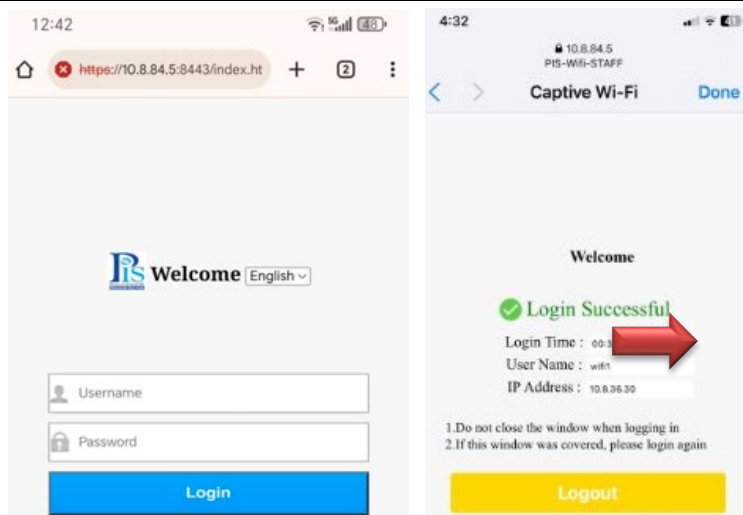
12:42

https://10.8.84.5:8443/index.ht

2

PIS Welcome English

Username

Password

Login

4:32

10.8.84.5
PIS-Wifi-STAFF

Captive Wi-Fi

Done

Welcome

Login Successful

Login Time : 00:3

User Name : wifi1

IP Address : 10.8.36.30

1.Do not close the window when logging in
2.If this window was covered, please login again

Logout